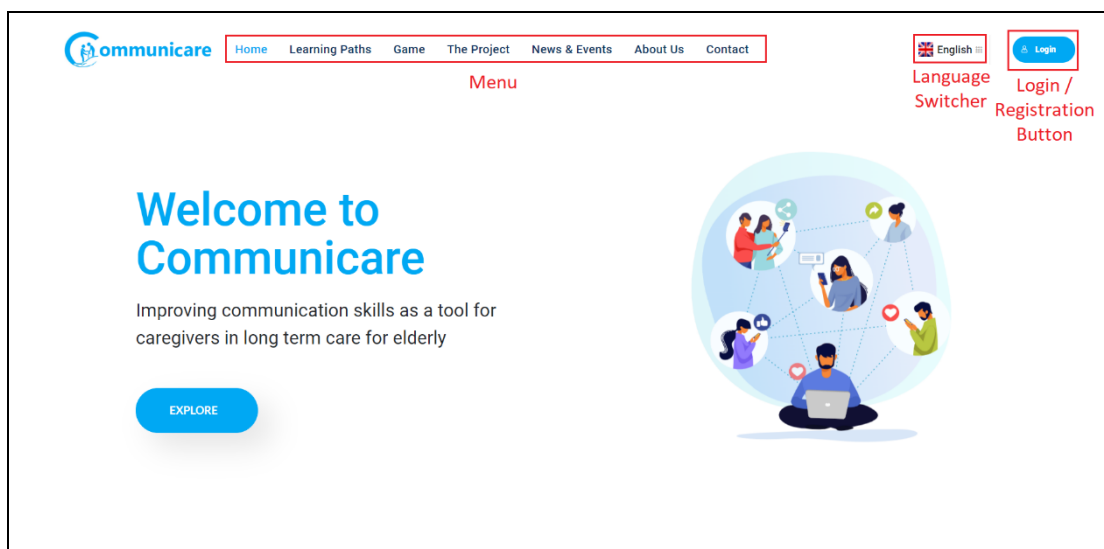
Communicare

Home Learning Paths Game The Project News & Events About Us Contact

Menu

English

Language Switcher

Login

Login / Registration Button

Welcome to Communicare

Improving communication skills as a tool for caregivers in long term care for elderly

EXPLORE